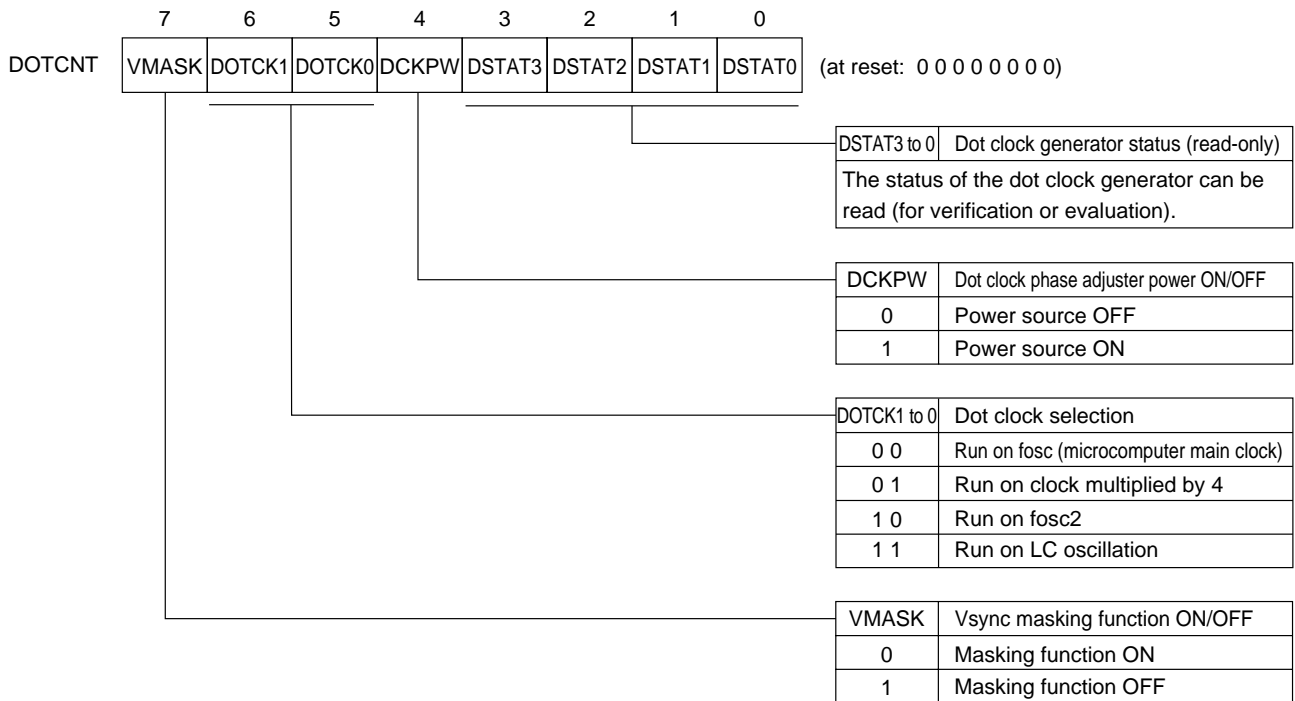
| | 7 | 6 | 5 | 4 | 3 | 2 | 1 | 0 |
|---|---|---|---|---|---|---|---|---|
| DOTCNT | VMASK | DOTCK1 | DOTCK0 | DCKPW | DSTAT3 | DSTAT2 | DSTAT1 | DSTAT0 |

(at reset: 0 0 0 0 0 0 0 0)

| DSTAT3 to 0 | Dot clock generator status (read-only) |
|---|---|
| The status of the dot clock generator can be read (for verification or evaluation). | |

| DCKPW | Dot clock phase adjuster power ON/OFF |
|---|---|
| 0 | Power source OFF |
| 1 | Power source ON |

| DOTCK1 to 0 | Dot clock selection |
|---|---|
| 0 0 | Run on fosc (microcomputer main clock) |
| 0 1 | Run on clock multiplied by 4 |
| 1 0 | Run on fosc2 |
| 1 1 | Run on LC oscillation |

| VMASK | Vsync masking function ON/OFF |
|---|---|
| 0 | Masking function ON |
| 1 | Masking function OFF |